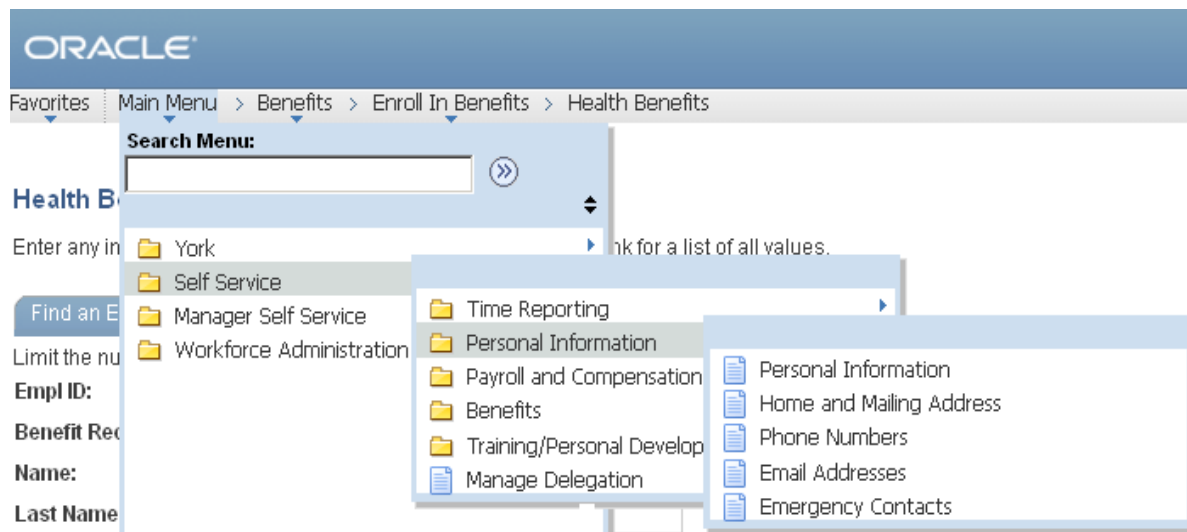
ORACLE

Favorites | Main Menu > Benefits > Enroll In Benefits > Health Benefits

Search Menu:

Health Be

Enter any in

nk for a list of all values.

Find an E

Limit the nu

Empl ID:

Benefit Rec

Name:

Last Name

York

Self Service

Manager Self Service

Workforce Administration

Time Reporting

Personal Information

Payroll and Compensation

Benefits

Training/Personal Develop

Manage Delegation

Personal Information

Home and Mailing Address

Phone Numbers

Email Addresses

Emergency Contacts